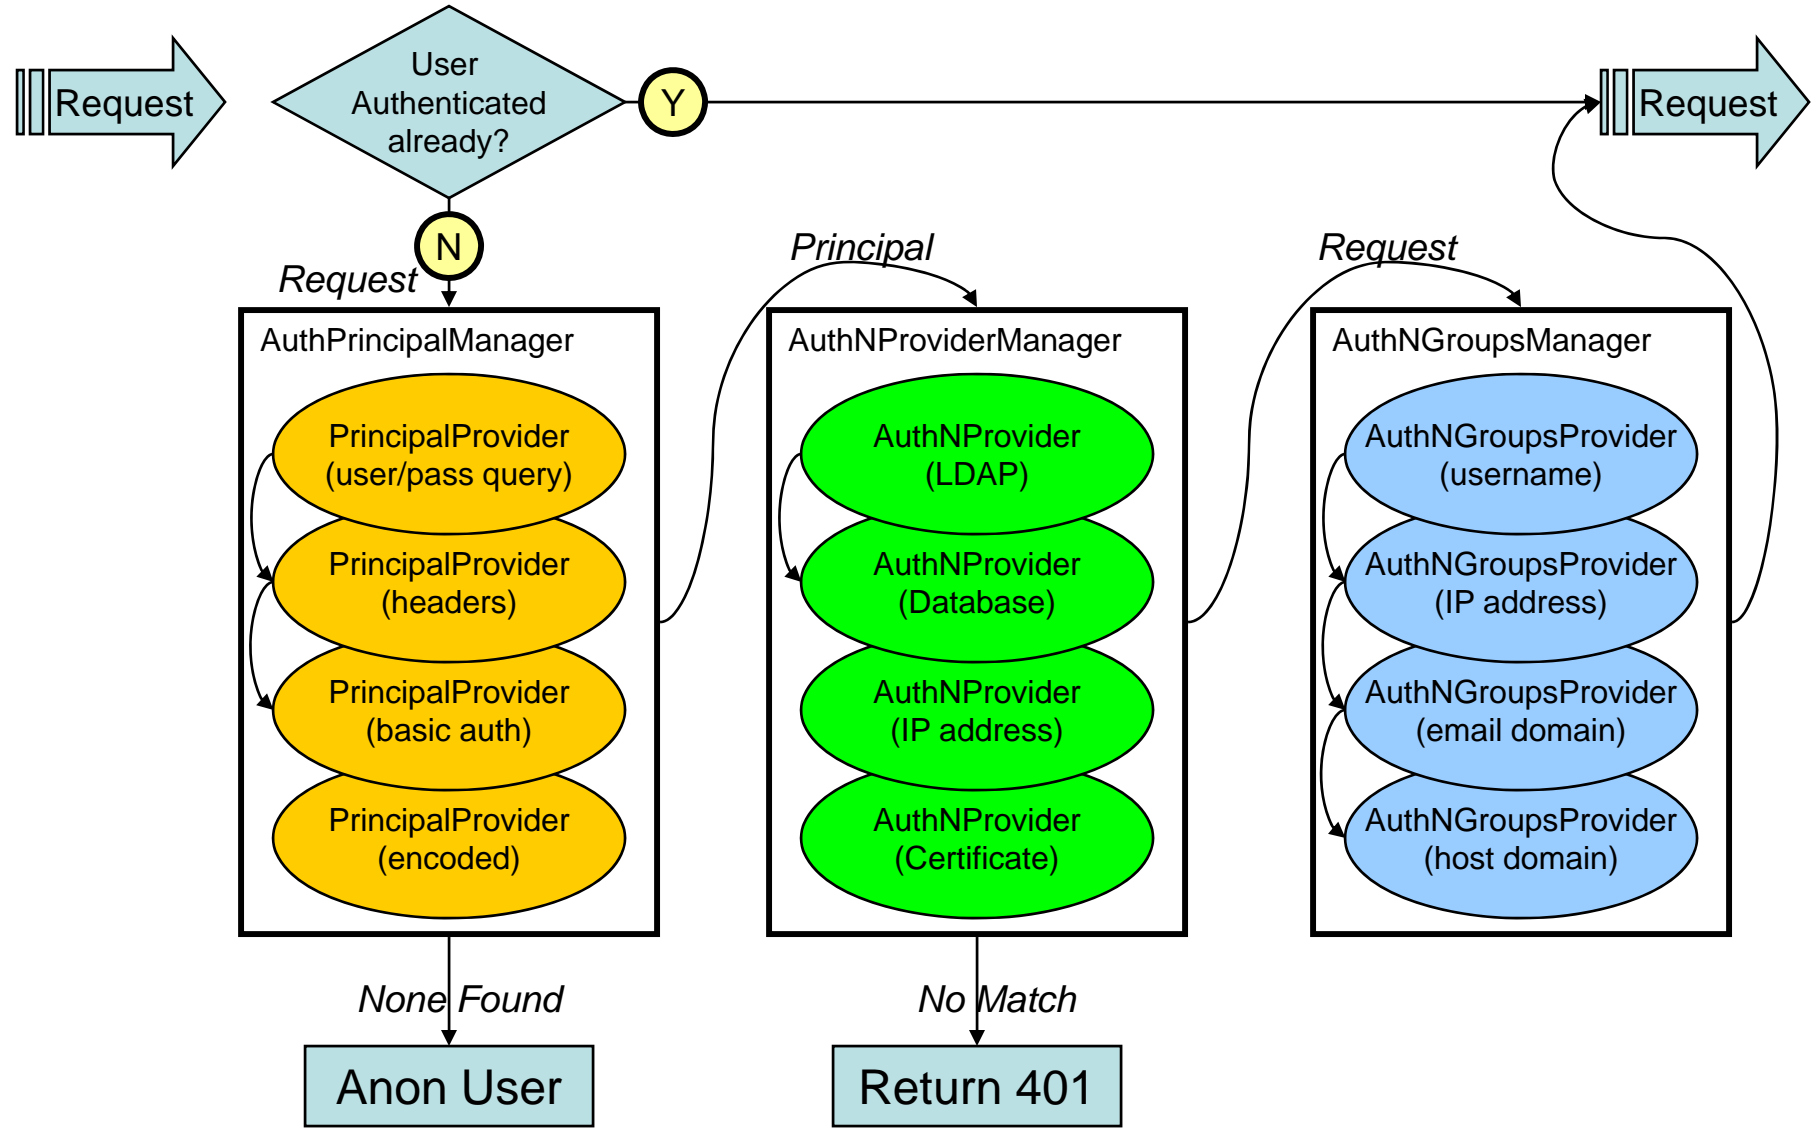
Request

User Authenticated already?

Y

Request

N

Request

Principal

Request

AuthPrincipalManager

PrincipalProvider (user/pass query)

PrincipalProvider (headers)

PrincipalProvider (basic auth)

PrincipalProvider (encoded)

AuthNProviderManager

AuthNProvider (LDAP)

AuthNProvider (Database)

AuthNProvider (IP address)

AuthNProvider (Certificate)

AuthNGroupsManager

AuthNGroupsProvider (username)

AuthNGroupsProvider (IP address)

AuthNGroupsProvider (email domain)

AuthNGroupsProvider (host domain)

None Found

No Match

Anon User

Return 401